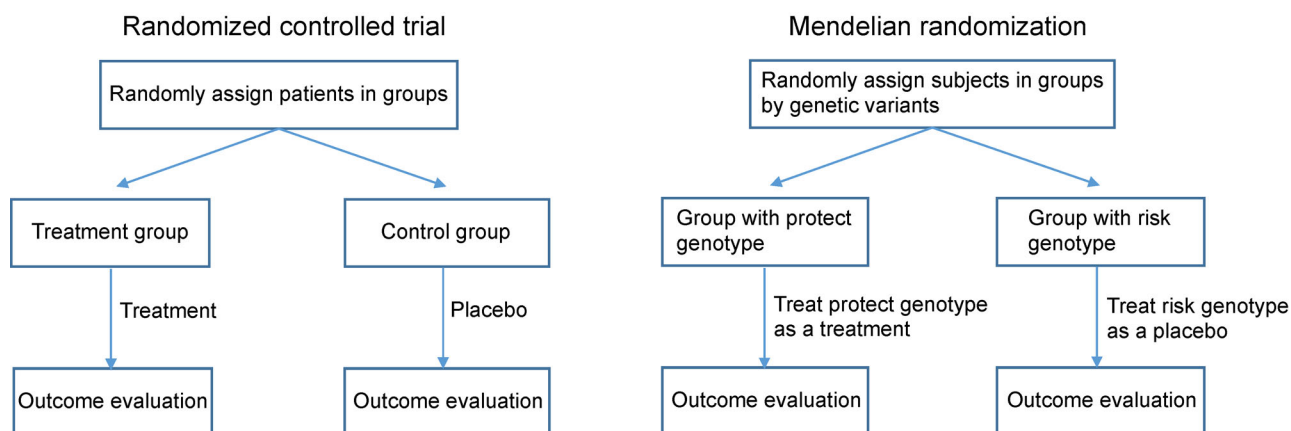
Randomized controlled trial

Randomly assign patients in groups

Treatment group

Treatment

Outcome evaluation

Control group

Placebo

Outcome evaluation

Mendelian randomization

Randomly assign subjects in groups by genetic variants

Group with protect genotype

Treat protect genotype as a treatment

Outcome evaluation

Group with risk genotype

Treat risk genotype as a placebo

Outcome evaluation